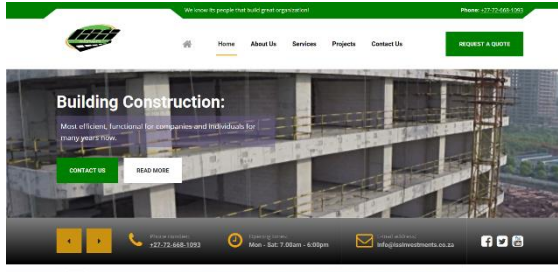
We know its people that build great organization!

Phone: +27-72-668-1093

Home About Us Services Projects Contact Us

REQUEST A QUOTE

Building Construction:

Most efficient, functional for companies and individuals for many years now.

CONTACT US

READ MORE

Phone number
+27-72-668-1093

Opening times
Mon - Sat: 7.00am - 6.00pm

Email address
info@isiinvestments.co.za